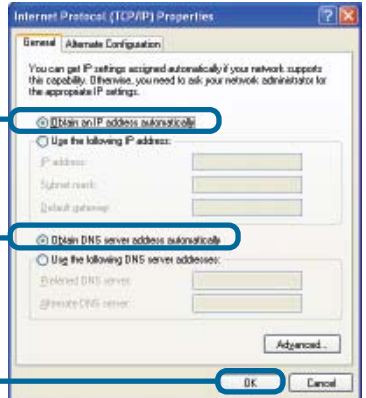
Internet Protocol (TCP/IP) Properties

General | Alternate Configuration

You can get IP settings assigned automatically if your network supports this capability. Otherwise, you need to ask your network administrator for the appropriate IP settings.

Obtain an IP address automatically

Use the following IP address:

IP address:

Subnet mask:

Default gateway:

Obtain DNS server address automatically

Use the following DNS server addresses:

Preferred DNS server:

Alternate DNS server:

Advanced...

OK

Cancel